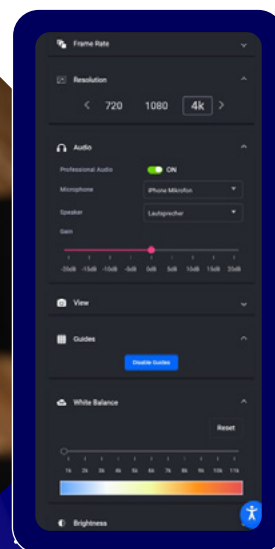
Frame Rate

Resolution

<

720

1080

4k

>

Audio

Professional Audio

ON

Microphone

iPhone Mikrofon

Speaker

Lautsprecher

Gain

-20dB -15dB -10dB -5dB 0dB 5dB 10dB 15dB 20dB

View

Guides

Disable Guides

White Balance

Reset

1k 2k 3k 4k 5k 6k 7k 8k 9k 10k 11k

Brightness